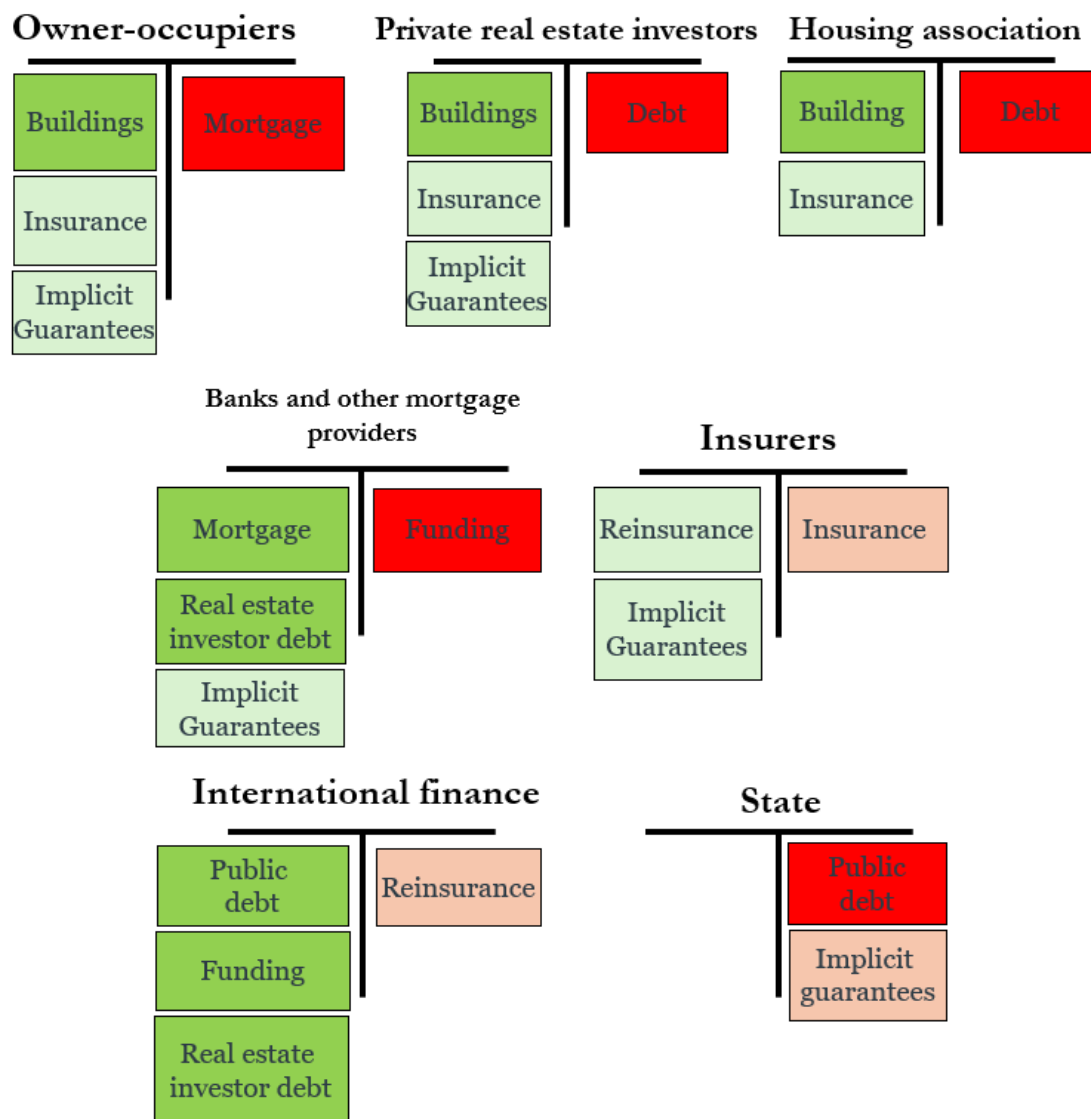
Owner-occupiers

Buildings

Insurance

Implicit Guarantees

Mortgage

Private real estate investors

Buildings

Insurance

Implicit Guarantees

Debt

Housing association

Building

Insurance

Debt

Banks and other mortgage providers

Mortgage

Real estate investor debt

Implicit Guarantees

Funding

Insurers

Reinsurance

Implicit Guarantees

Insurance

International finance

Public debt

Funding

Real estate investor debt

Reinsurance

State

Public debt

Implicit guarantees